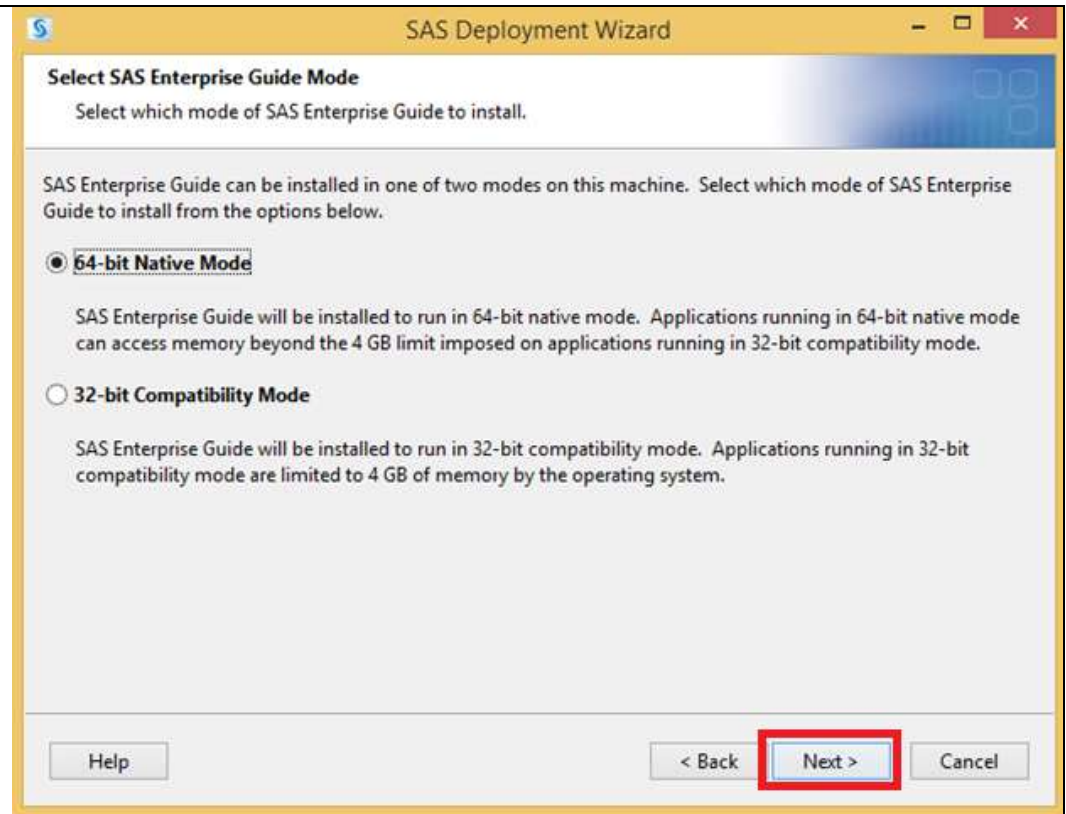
SAS Deployment Wizard

Select SAS Enterprise Guide Mode

Select which mode of SAS Enterprise Guide to install.

SAS Enterprise Guide can be installed in one of two modes on this machine. Select which mode of SAS Enterprise Guide to install from the options below.

64-bit Native Mode

SAS Enterprise Guide will be installed to run in 64-bit native mode. Applications running in 64-bit native mode can access memory beyond the 4 GB limit imposed on applications running in 32-bit compatibility mode.

32-bit Compatibility Mode

SAS Enterprise Guide will be installed to run in 32-bit compatibility mode. Applications running in 32-bit compatibility mode are limited to 4 GB of memory by the operating system.

Help

< Back

Next >

Cancel